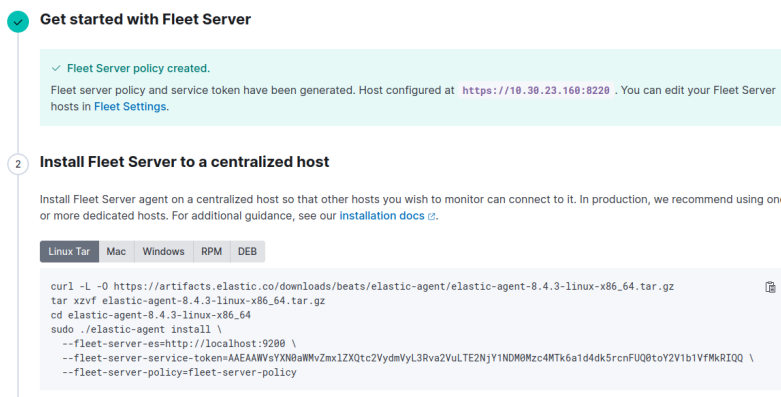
Get started with Fleet Server

✓ Fleet Server policy created.

Fleet server policy and service token have been generated. Host configured at https://10.30.23.160:8220 . You can edit your Fleet Server hosts in Fleet Settings.

2

Install Fleet Server to a centralized host

Install Fleet Server agent on a centralized host so that other hosts you wish to monitor can connect to it. In production, we recommend using on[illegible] or more dedicated hosts. For additional guidance, see our installation docs.

Linux Tar | Mac | Windows | RPM | DEB

curl -L -O https://artifacts.elastic.co/downloads/beats/elastic-agent/elastic-agent-8.4.3-linux-x86_64.tar.gz
tar xzvf elastic-agent-8.4.3-linux-x86_64.tar.gz
cd elastic-agent-8.4.3-linux-x86_64
sudo ./elastic-agent install \
  --fleet-server-es=http://localhost:9200 \
  --fleet-server-service-token=AAEAAWVsYXN0aWMvZmxlZXQtc2VydmVyL3Rva2VuLTE2NjY1NDM0Mzc4MTk6a1d4dk5rcnFUQ0toY2V1b1VfMkRIQQ \
  --fleet-server-policy=fleet-server-policy